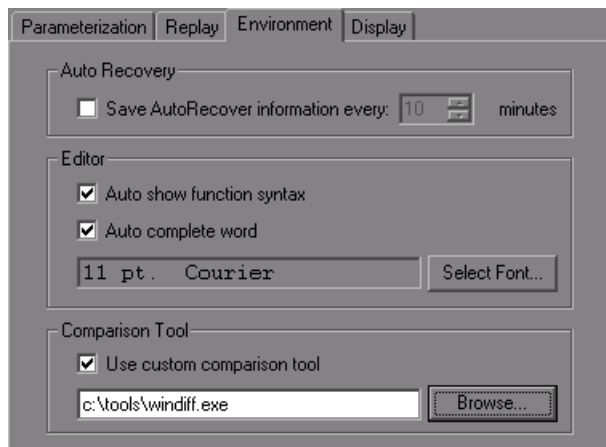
Parameterization Replay Environment Display

Auto Recovery

Save AutoRecover information every: 10 minutes

Editor

Auto show function syntax

Auto complete word

11 pt. Courier

Select Font...

Comparison Tool

Use custom comparison tool

c:\tools\windiff.exe

Browse...